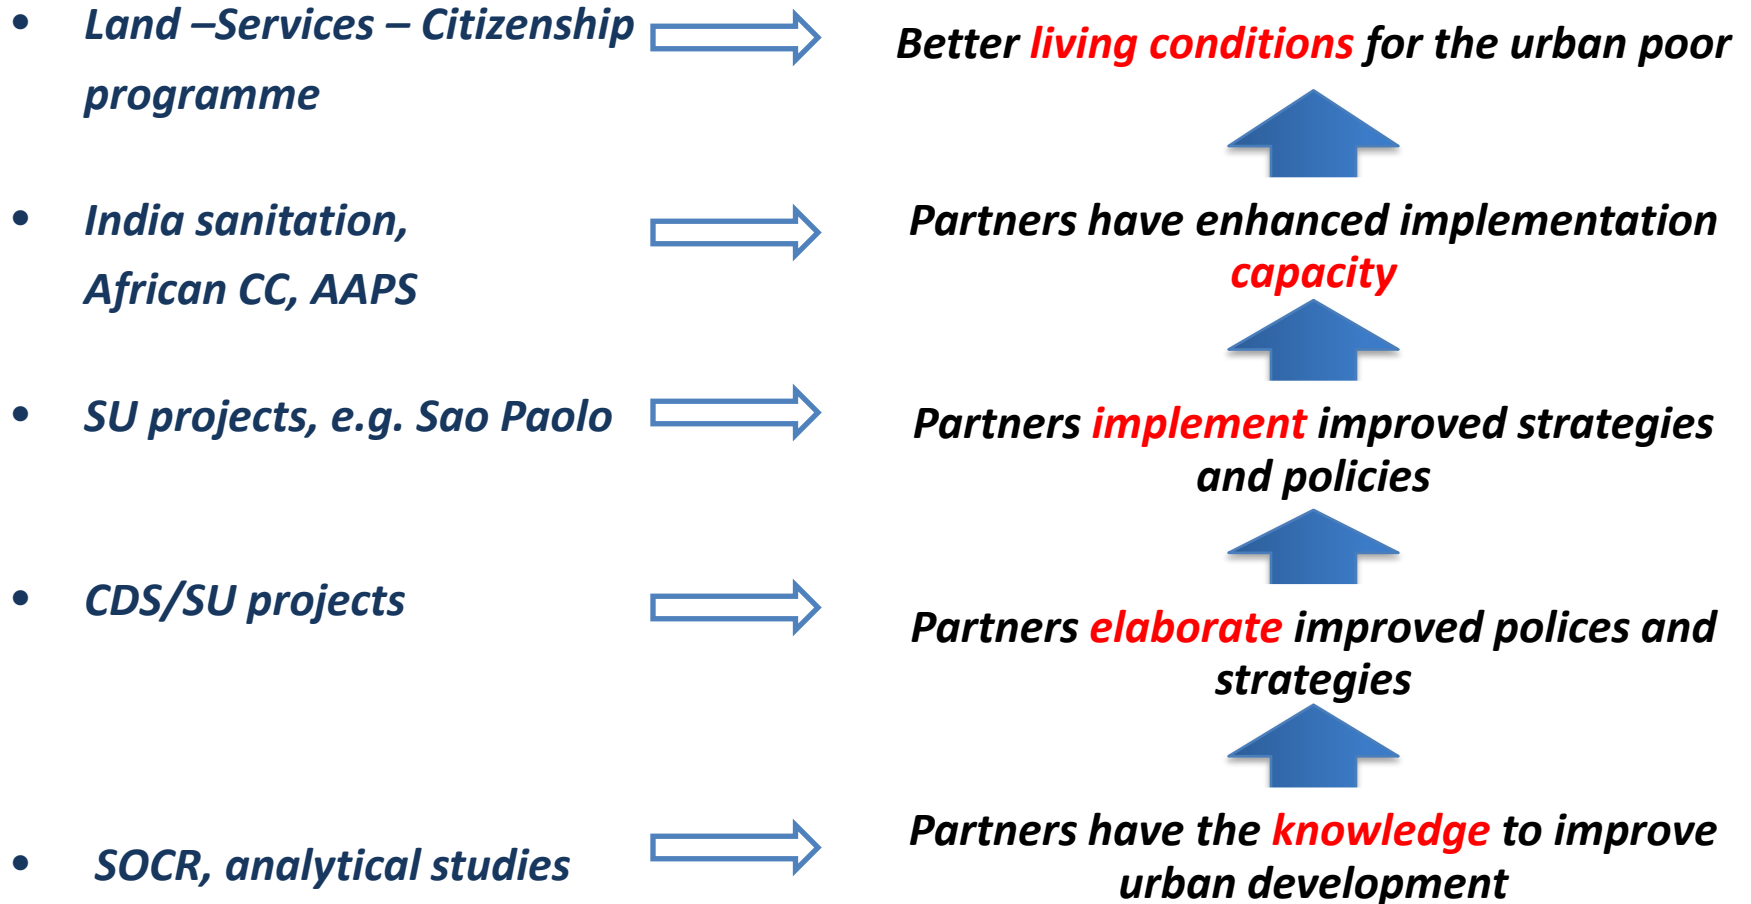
• Land –Services – Citizenship programme

Better living conditions for the urban poor

• India sanitation, African CC, AAPS

Partners have enhanced implementation capacity

• SU projects, e.g. Sao Paolo

Partners implement improved strategies and policies

• CDS/SU projects

Partners elaborate improved polices and strategies

• SOCR, analytical studies

Partners have the knowledge to improve urban development